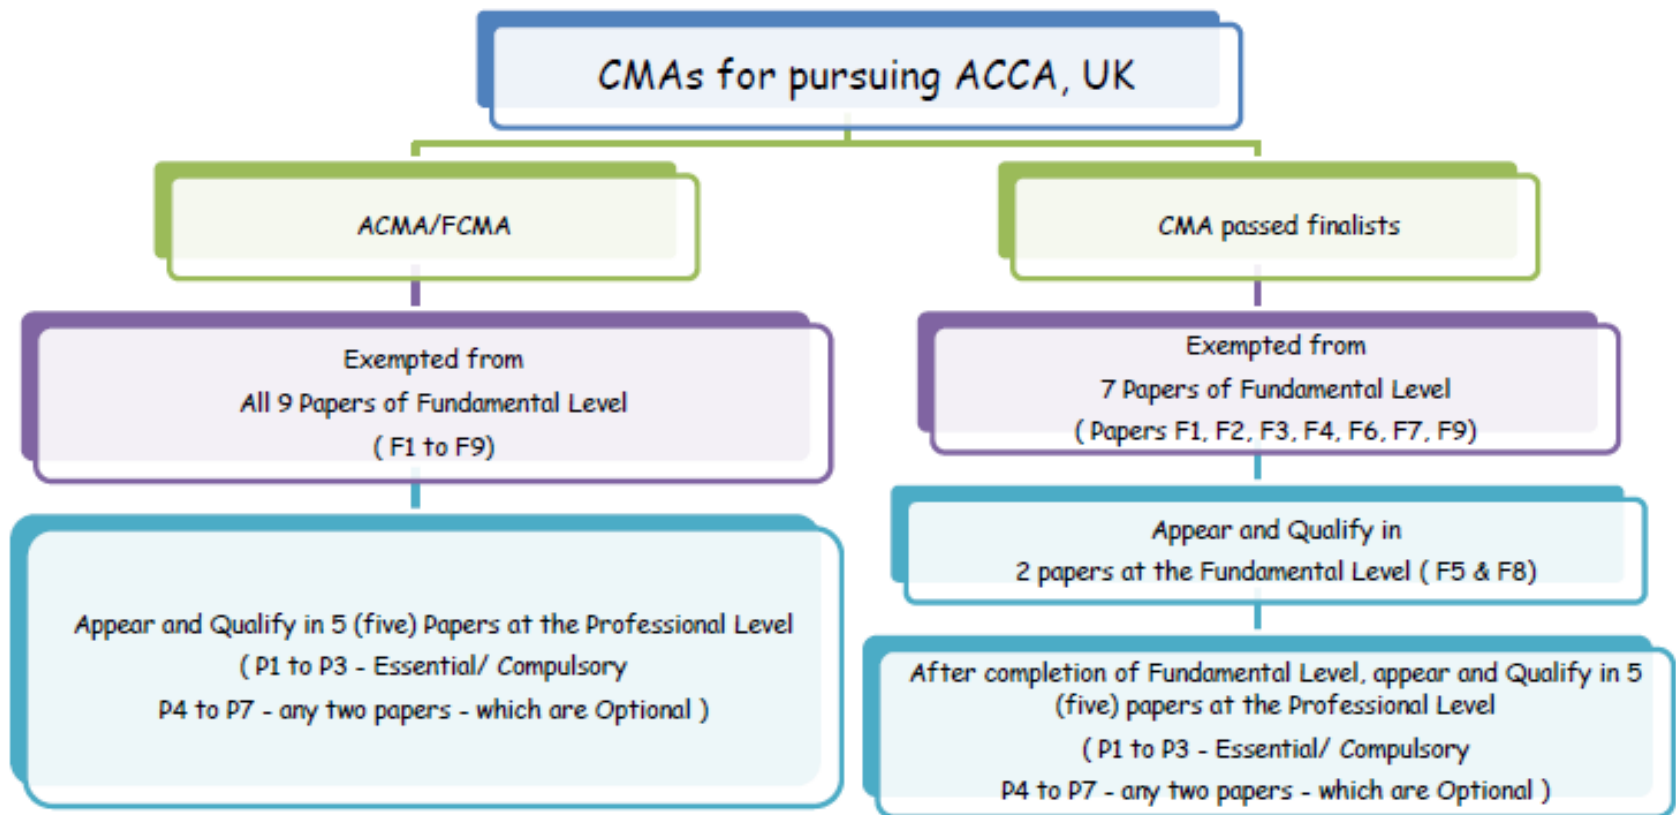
CMAs for pursuing ACCA, UK

ACMA/FCMA

Exempted from
All 9 Papers of Fundamental Level
( F1 to F9)

Appear and Qualify in 5 (five) Papers at the Professional Level
( P1 to P3 - Essential/ Compulsory
P4 to P7 - any two papers - which are Optional )

CMA passed finalists

Exempted from
7 Papers of Fundamental Level
( Papers F1, F2, F3, F4, F6, F7, F9)

Appear and Qualify in
2 papers at the Fundamental Level ( F5 & F8)

After completion of Fundamental Level, appear and Qualify in 5 (five) papers at the Professional Level
( P1 to P3 - Essential/ Compulsory
P4 to P7 - any two papers - which are Optional )